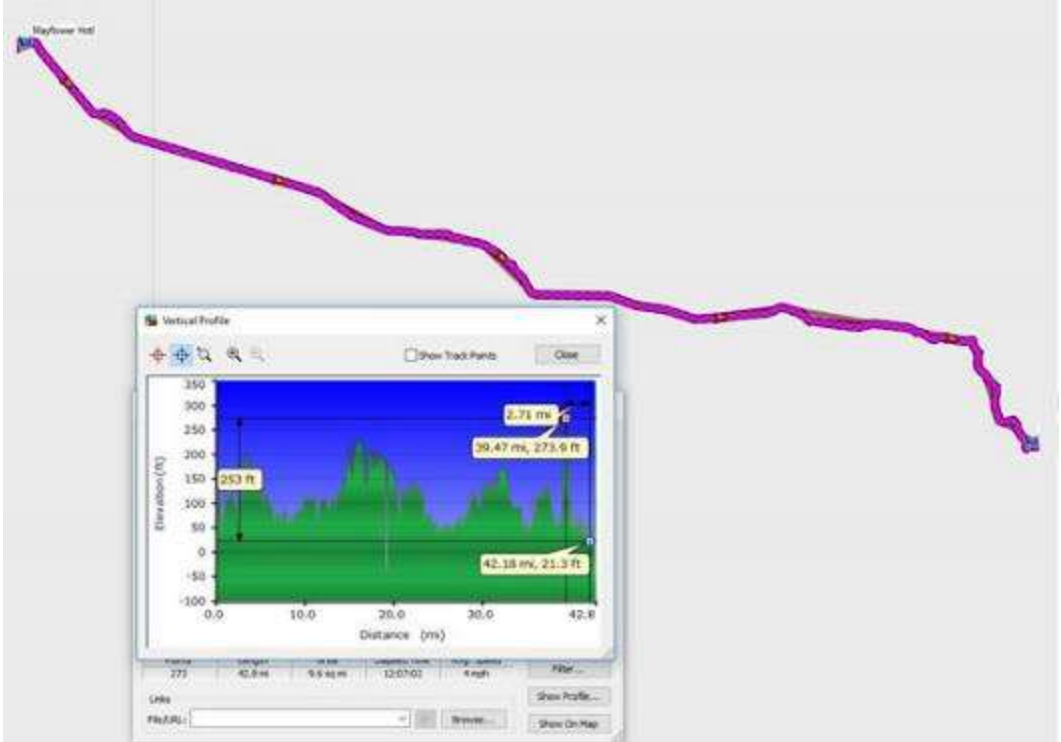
Mayflower Hot

Vertical Profile

Show Track Points

Close

350
300
250
200
150
100
50
0
-50
-100

Elevation (ft)

253 ft

2.71 mi

39.47 mi, 273.6 ft

42.18 mi, 21.3 ft

0.0
10.0
20.0
30.0
42.8

Distance (mi)

| Points | Length | Area | Elapsed Time | Avg. Speed |
|---|---|---|---|---|
| 273 | 42.8 mi | 9.6 sq mi | 12:07:02 | 4 mph |

Filter...

Links

File/URL:

Browse...

Show Profile...

Show On Map